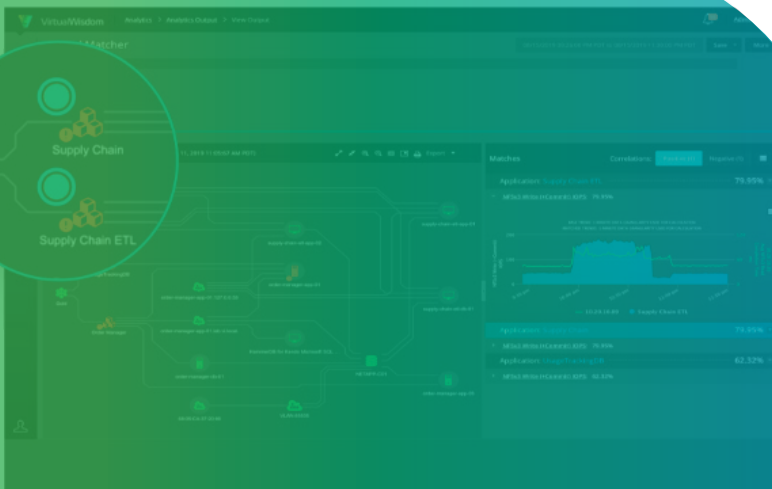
VirtualWisdom Analytics > Analytics Output > View Output

Matcher

Supply Chain

Supply Chain ETL

Export

Matches

Correlations

Application: Supply Chain ETL 79.95%

79.95%

Application:

73.95%

79.95%

Application:

62.32%

62.32%

Supply Chain ETL